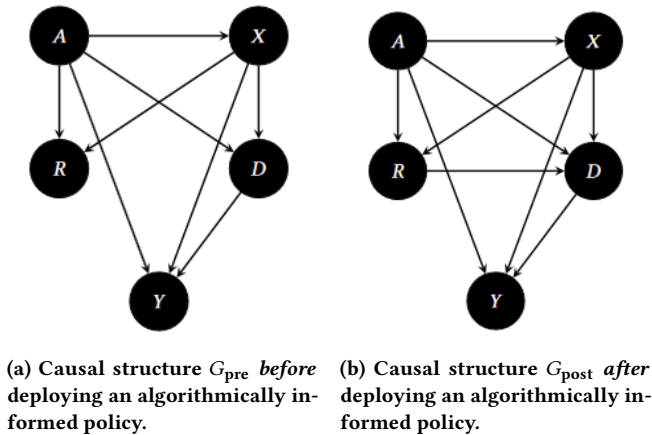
A

X

R

D

Y

A

X

R

D

Y

(a) Causal structure $G_{\text{pre}}$ *before* deploying an algorithmically informed policy.

(b) Causal structure $G_{\text{post}}$ *after* deploying an algorithmically informed policy.